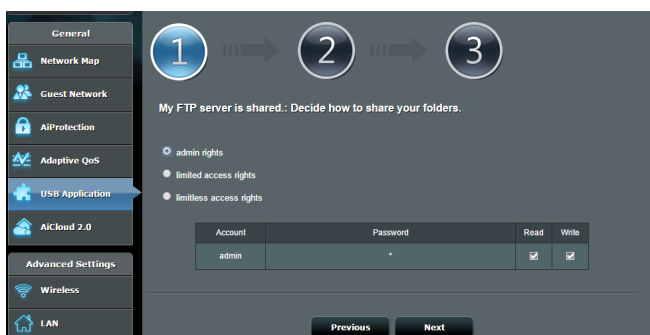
General

Network Map

Guest Network

AiProtection

Adaptive QoS

USB Application

AiCloud 2.0

Advanced Settings

Wireless

LAN

1

2

3

My FTP server is shared.: Decide how to share your folders.

admin rights

limited access rights

limitless access rights

| Account | Password | Read | Write |
|---|---|---|---|
| admin | * | ☑ | ☑ |

Previous

Next